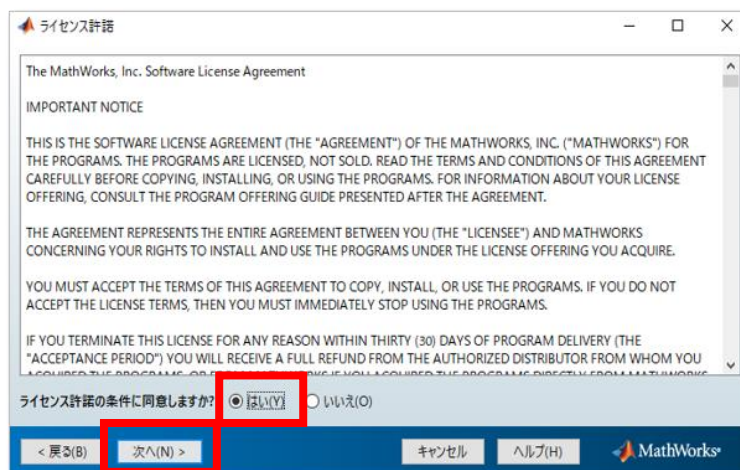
ライセンス許諾

The MathWorks, Inc. Software License Agreement

IMPORTANT NOTICE

THIS IS THE SOFTWARE LICENSE AGREEMENT (THE "AGREEMENT") OF THE MATHWORKS, INC. ("MATHWORKS") FOR THE PROGRAMS. THE PROGRAMS ARE LICENSED, NOT SOLD. READ THE TERMS AND CONDITIONS OF THIS AGREEMENT CAREFULLY BEFORE COPYING, INSTALLING, OR USING THE PROGRAMS. FOR INFORMATION ABOUT YOUR LICENSE OFFERING, CONSULT THE PROGRAM OFFERING GUIDE PRESENTED AFTER THE AGREEMENT.

THE AGREEMENT REPRESENTS THE ENTIRE AGREEMENT BETWEEN YOU (THE "LICENSEE") AND MATHWORKS CONCERNING YOUR RIGHTS TO INSTALL AND USE THE PROGRAMS UNDER THE LICENSE OFFERING YOU ACQUIRE.

YOU MUST ACCEPT THE TERMS OF THIS AGREEMENT TO COPY, INSTALL, OR USE THE PROGRAMS. IF YOU DO NOT ACCEPT THE LICENSE TERMS, THEN YOU MUST IMMEDIATELY STOP USING THE PROGRAMS.

IF YOU TERMINATE THIS LICENSE FOR ANY REASON WITHIN THIRTY (30) DAYS OF PROGRAM DELIVERY (THE "ACCEPTANCE PERIOD") YOU WILL RECEIVE A FULL REFUND FROM THE AUTHORIZED DISTRIBUTOR FROM WHOM YOU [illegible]

ライセンス許諾の条件に同意しますか? はい(Y) いいえ(O)

< 戻る(B) 次へ(N) > キャンセル ヘルプ(H) MathWorks®